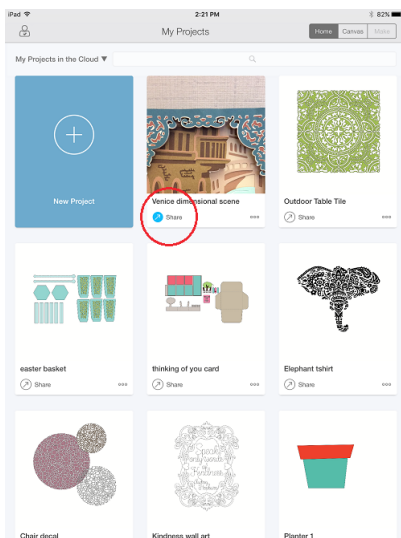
iPad
2:21 PM
82%
My Projects
Home
Canvas
Make
My Projects in the Cloud ▼
New Project
Venice dimensional scene
Share
Outdoor Table Tile
Share
easter basket
Share
thinking of you card
Share
Elephant tshirt
Share
Chair decal
Kindness wall art
Planter 1